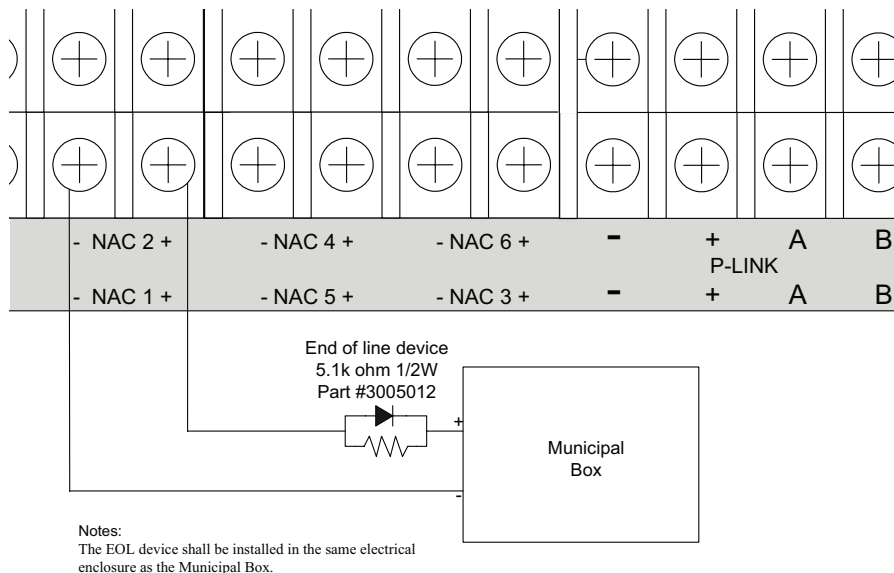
- NAC 2 +
- NAC 4 +
- NAC 6 +
-
+
A
B
P-LINK
- NAC 1 +
- NAC 5 +
- NAC 3 +
-
+
A
B

End of line device
5.1k ohm 1/2W
Part #3005012

+
-
Municipal Box

Notes:
The EOL device shall be installed in the same electrical enclosure as the Municipal Box.